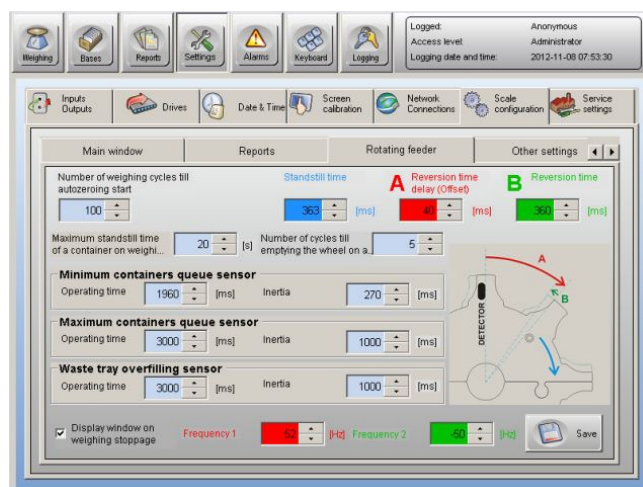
Weighing Bases Reports Settings Alarms Keyboard Logging

Logged: Anonymous
Access level: Administrator
Logging date and time: 2012-11-08 07:53:30

Inputs Outputs Drives Date & Time Screen calibration Network Connections Scale configuration Service settings

Main window Reports Rotating feeder Other settings

Number of weighing cycles till autozeroing start
100

Standstill time
363 [ms]

A Reversion time delay (Offset)
40 [ms]

B Reversion time
360 [ms]

Maximum standstill time of a container on weighi... 20 [s]

Number of cycles till emptying the wheel on a... 5

Minimum containers queue sensor
Operating time 1960 [ms] Inertia 270 [ms]

Maximum containers queue sensor
Operating time 3000 [ms] Inertia 1000 [ms]

Waste tray overfilling sensor
Operating time 3000 [ms] Inertia 1000 [ms]

A
B
DETECTOR

Display window on weighing stoppage

Frequency 1 62 [Hz] Frequency 2 -50 [Hz]

Save